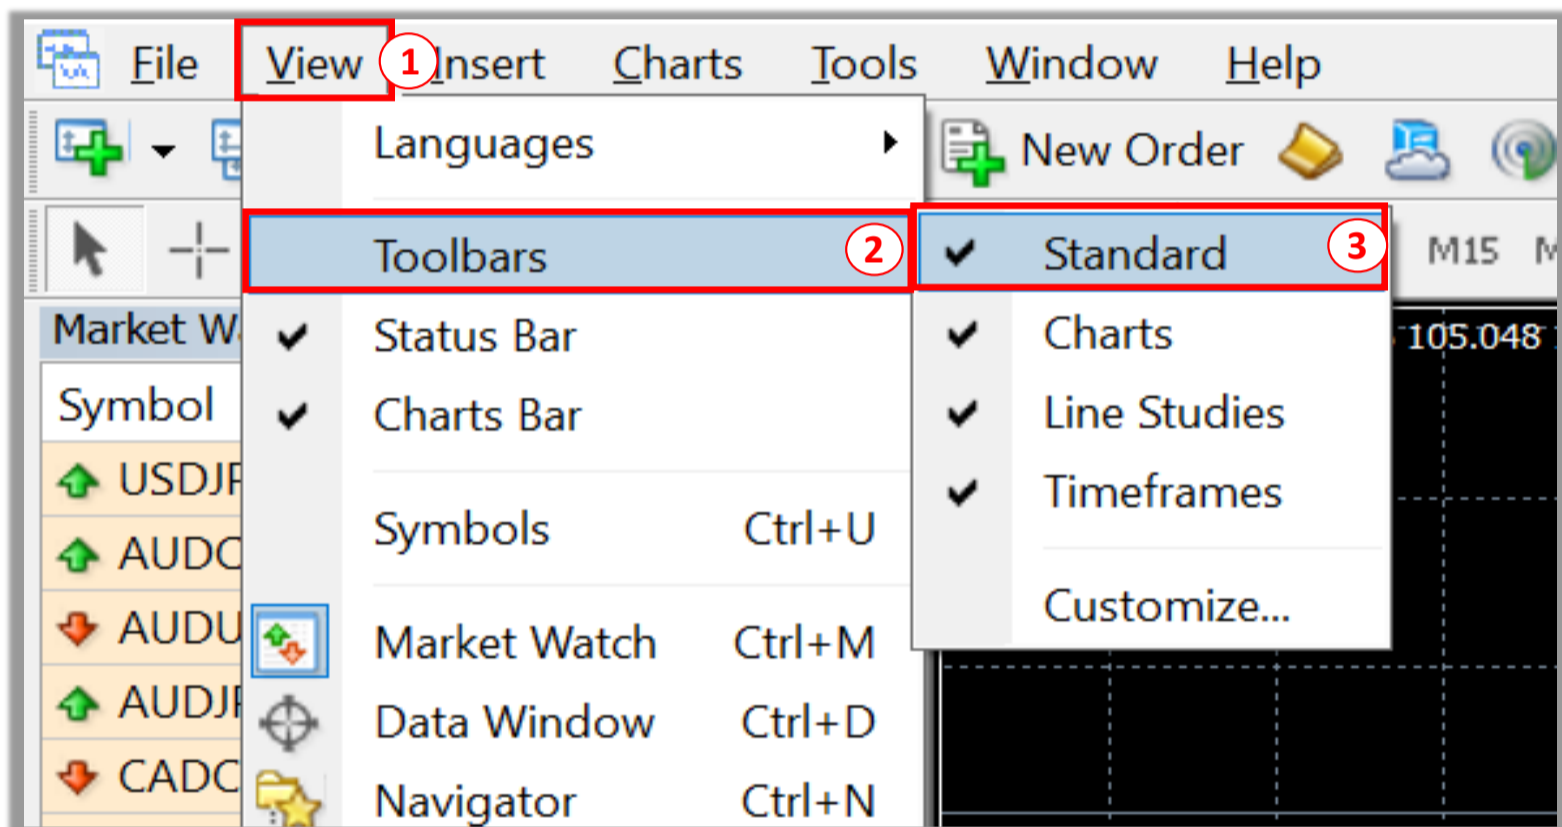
File View 1 Insert Charts Tools Window Help

New Order

M15 M

Market W

Symbol

USDJP

AUDC

AUDU

AUDJP

CADC

Languages

Toolbars 2

✔ Status Bar

✔ Charts Bar

Symbols Ctrl+U

Market Watch Ctrl+M

Data Window Ctrl+D

Navigator Ctrl+N

✔ Standard 3

✔ Charts

✔ Line Studies

✔ Timeframes

Customize...

105.048